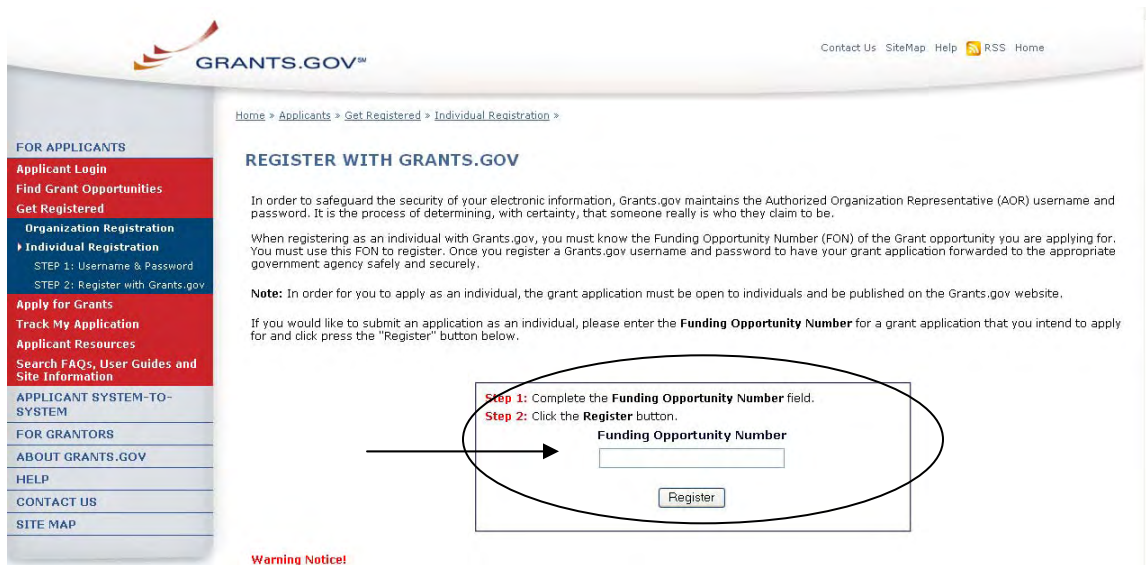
GRANTS.GOV℠

Contact Us SiteMap Help RSS Home

Home » Applicants » Get Registered » Individual Registration »

FOR APPLICANTS
Applicant Login
Find Grant Opportunities
Get Registered
Organization Registration
Individual Registration
STEP 1: Username & Password
STEP 2: Register with Grants.gov
Apply for Grants
Track My Application
Applicant Resources
Search FAQs, User Guides and Site Information
APPLICANT SYSTEM-TO-SYSTEM
FOR GRANTORS
ABOUT GRANTS.GOV
HELP
CONTACT US
SITE MAP

REGISTER WITH GRANTS.GOV

In order to safeguard the security of your electronic information, Grants.gov maintains the Authorized Organization Representative (AOR) username and password. It is the process of determining, with certainty, that someone really is who they claim to be.

When registering as an individual with Grants.gov, you must know the Funding Opportunity Number (FON) of the Grant opportunity you are applying for. You must use this FON to register. Once you register a Grants.gov username and password to have your grant application forwarded to the appropriate government agency safely and securely.

Note: In order for you to apply as an individual, the grant application must be open to individuals and be published on the Grants.gov website.

If you would like to submit an application as an individual, please enter the Funding Opportunity Number for a grant application that you intend to apply for and click press the "Register" button below.

Step 1: Complete the Funding Opportunity Number field.
Step 2: Click the Register button.
Funding Opportunity Number

Register

Warning Notice!